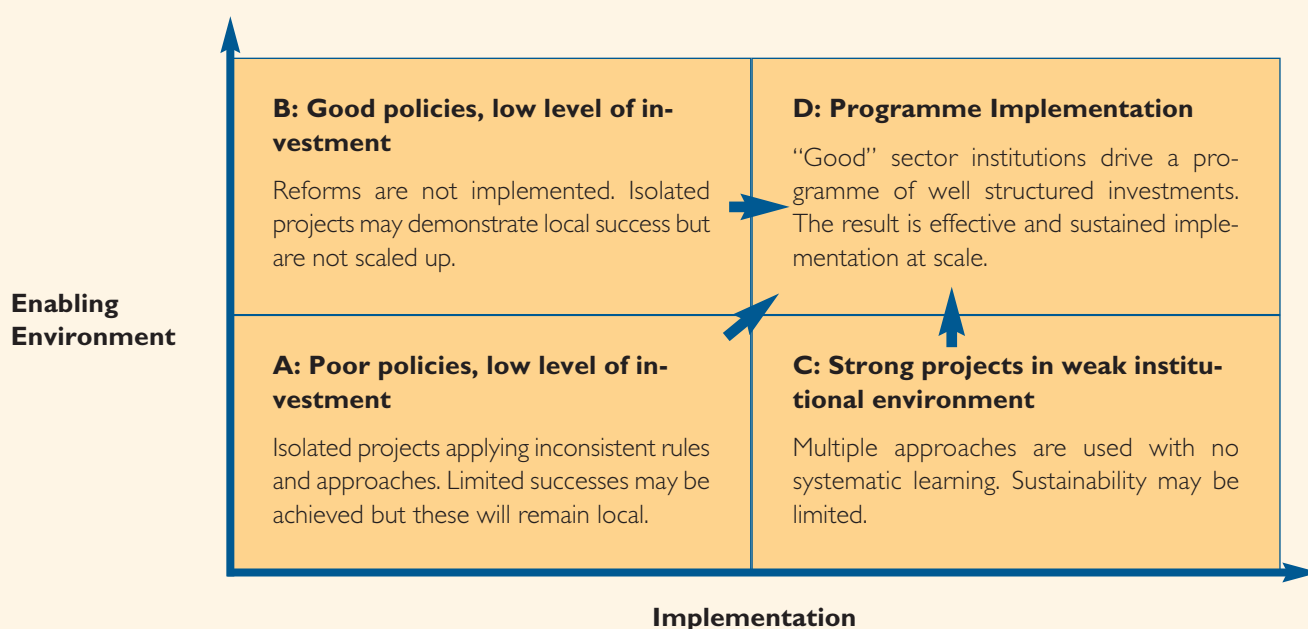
B: Good policies, low level of investment

Reforms are not implemented. Isolated projects may demonstrate local success but are not scaled up.

D: Programme Implementation

"Good" sector institutions drive a programme of well structured investments. The result is effective and sustained implementation at scale.

Enabling Environment

A: Poor policies, low level of investment

Isolated projects applying inconsistent rules and approaches. Limited successes may be achieved but these will remain local.

C: Strong projects in weak institutional environment

Multiple approaches are used with no systematic learning. Sustainability may be limited.

Implementation